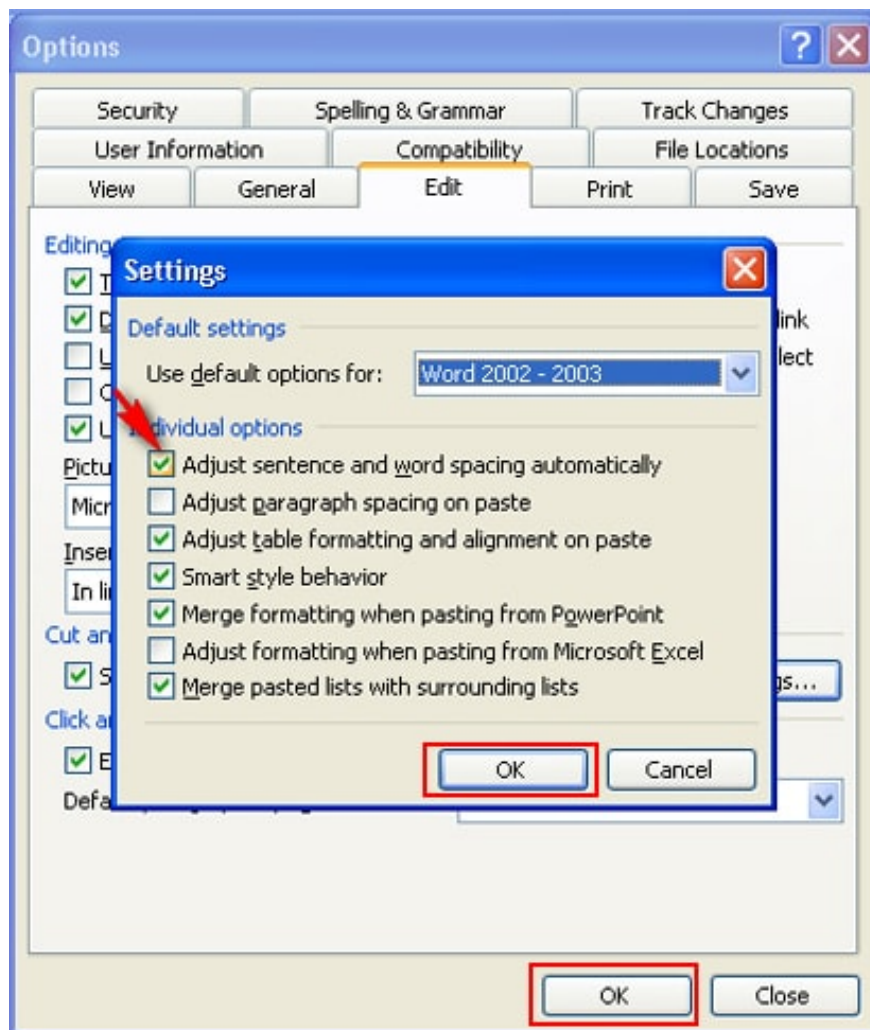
Options

Security | Spelling & Grammar | Track Changes
User Information | Compatibility | File Locations
View | General | Edit | Print | Save

Editing
T
D
U
C
U
Pictu
Micr
Inser
In li
Cut an
S
Click a
E
Defa

link
lect

gs...

Settings

Default settings
Use default options for: Word 2002 - 2003

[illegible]dividual options
Adjust sentence and word spacing automatically
Adjust paragraph spacing on paste
Adjust table formatting and alignment on paste
Smart style behavior
Merge formatting when pasting from PowerPoint
Adjust formatting when pasting from Microsoft Excel
Merge pasted lists with surrounding lists

OK
Cancel

OK
Close